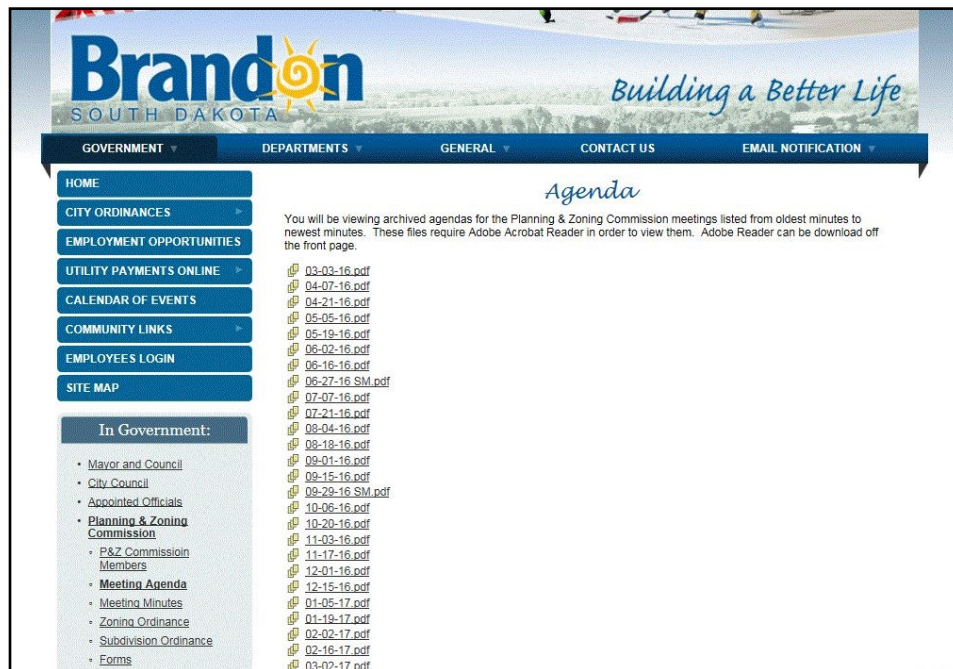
Brandon
SOUTH DAKOTA

Building a Better Life

GOVERNMENT DEPARTMENTS GENERAL CONTACT US EMAIL NOTIFICATION

HOME
CITY ORDINANCES
EMPLOYMENT OPPORTUNITIES
UTILITY PAYMENTS ONLINE
CALENDAR OF EVENTS
COMMUNITY LINKS
EMPLOYEES LOGIN
SITE MAP

In Government:

- Mayor and Council
- City Council
- Appointed Officials
- Planning & Zoning Commission
  - P&Z Commissioin Members
  - Meeting Agenda
  - Meeting Minutes
  - Zoning Ordinance
  - Subdivision Ordinance
  - Forms

Agenda

You will be viewing archived agendas for the Planning & Zoning Commission meetings listed from oldest minutes to newest minutes. These files require Adobe Acrobat Reader in order to view them. Adobe Reader can be download off the front page.

03-03-16.pdf
04-07-16.pdf
04-21-16.pdf
05-05-16.pdf
05-19-16.pdf
06-02-16.pdf
06-16-16.pdf
06-27-16 SM.pdf
07-07-16.pdf
07-21-16.pdf
08-04-16.pdf
08-18-16.pdf
09-01-16.pdf
09-15-16.pdf
09-29-16 SM.pdf
10-06-16.pdf
10-20-16.pdf
11-03-16.pdf
11-17-16.pdf
12-01-16.pdf
12-15-16.pdf
01-05-17.pdf
01-19-17.pdf
02-02-17.pdf
02-16-17.pdf
03-02-17.pdf